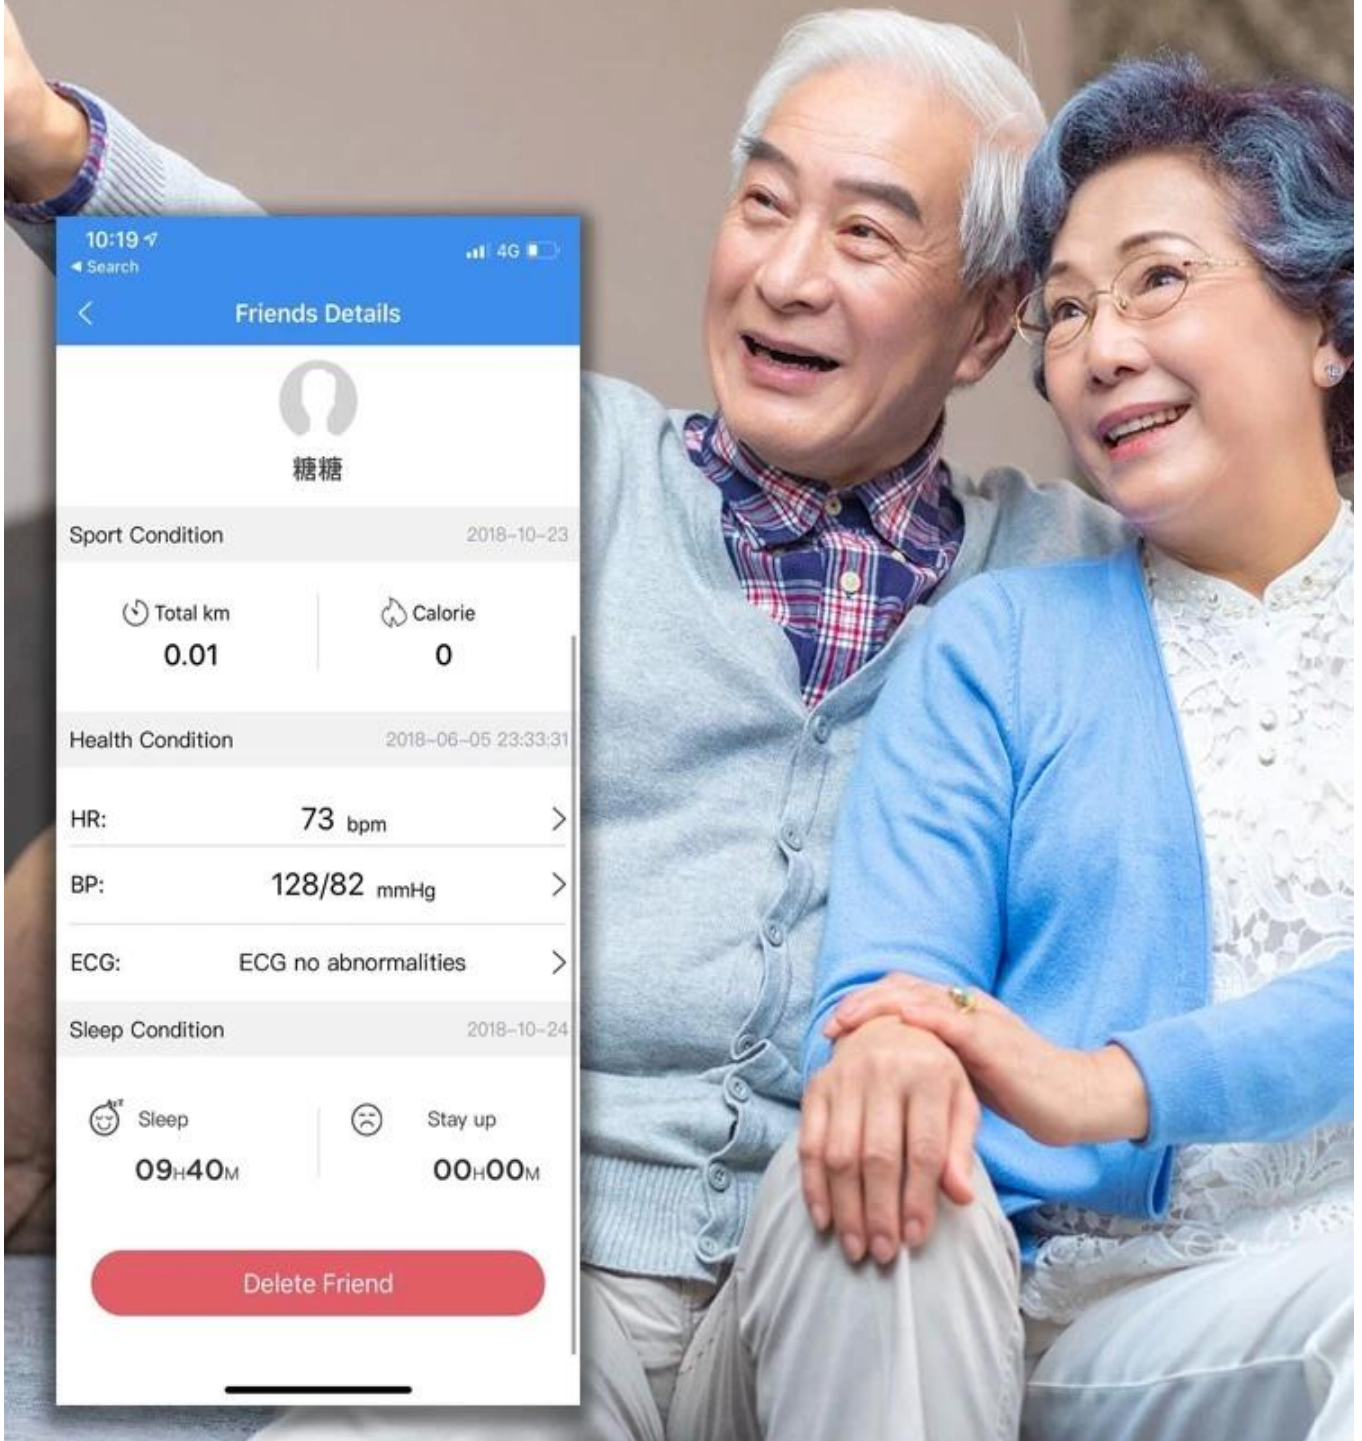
10:19
◀ Search
4G

Friends Details

糖糖

Sport Condition 2018-10-23

Total km
0.01

Calorie
0

Health Condition 2018-06-05 23:33:31

HR: 73 bpm

BP: 128/82 mmHg

ECG: ECG no abnormalities

Sleep Condition 2018-10-24

Sleep
09H40M

Stay up
00H00M

Delete Friend